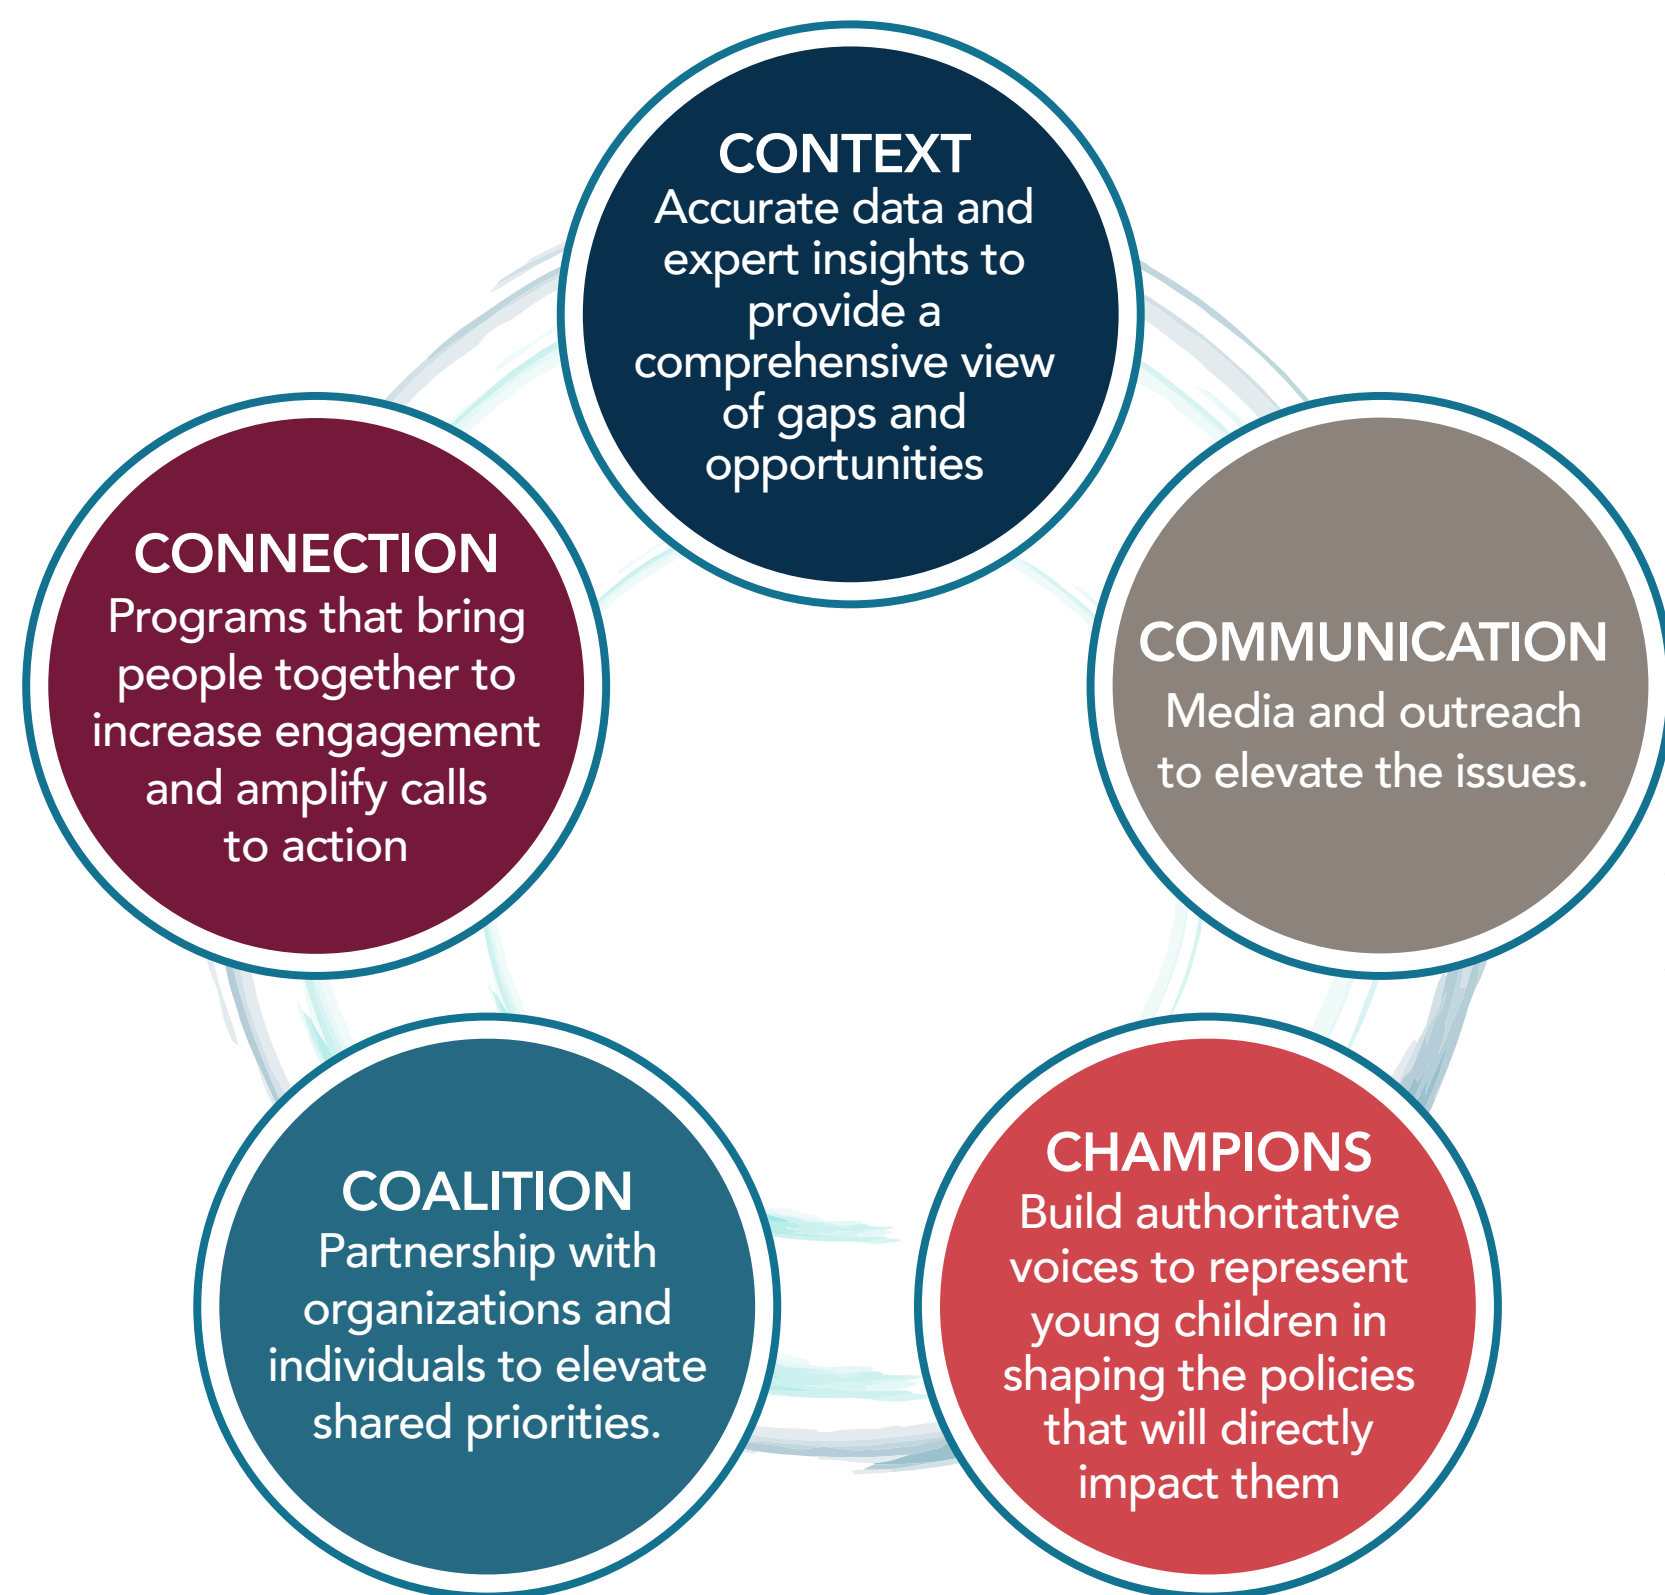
CONTEXT
Accurate data and expert insights to provide a comprehensive view of gaps and opportunities

CONNECTION
Programs that bring people together to increase engagement and amplify calls to action

COMMUNICATION
Media and outreach to elevate the issues.

COALITION
Partnership with organizations and individuals to elevate shared priorities.

CHAMPIONS
Build authoritative voices to represent young children in shaping the policies that will directly impact them